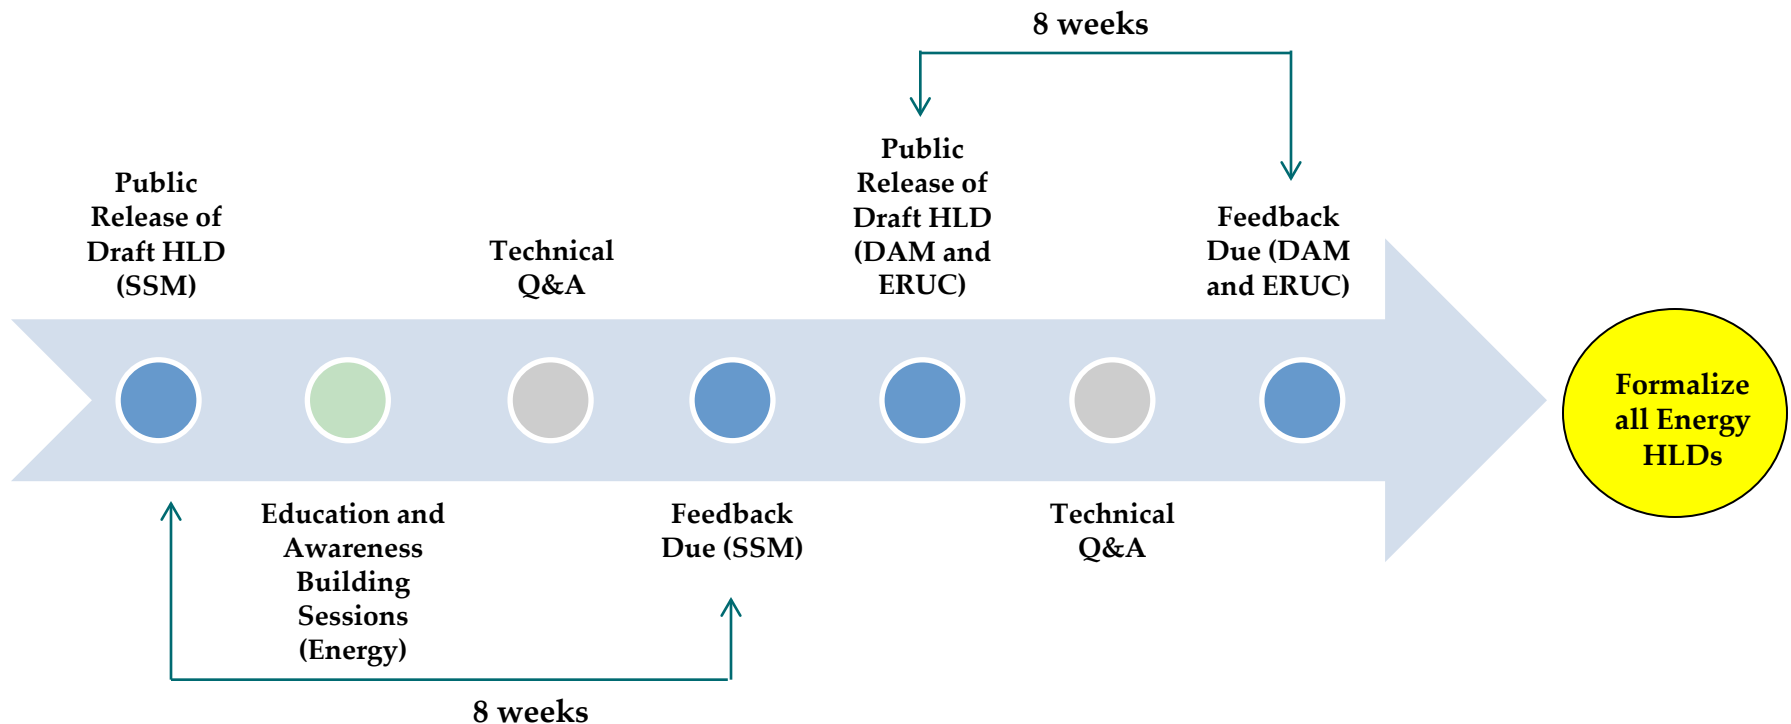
8 weeks

Public Release of Draft HLD (SSM)

Technical Q&A

Public Release of Draft HLD (DAM and ERUC)

Feedback Due (DAM and ERUC)

Formalize all Energy HLDs

Education and Awareness Building Sessions (Energy)

Feedback Due (SSM)

Technical Q&A

8 weeks